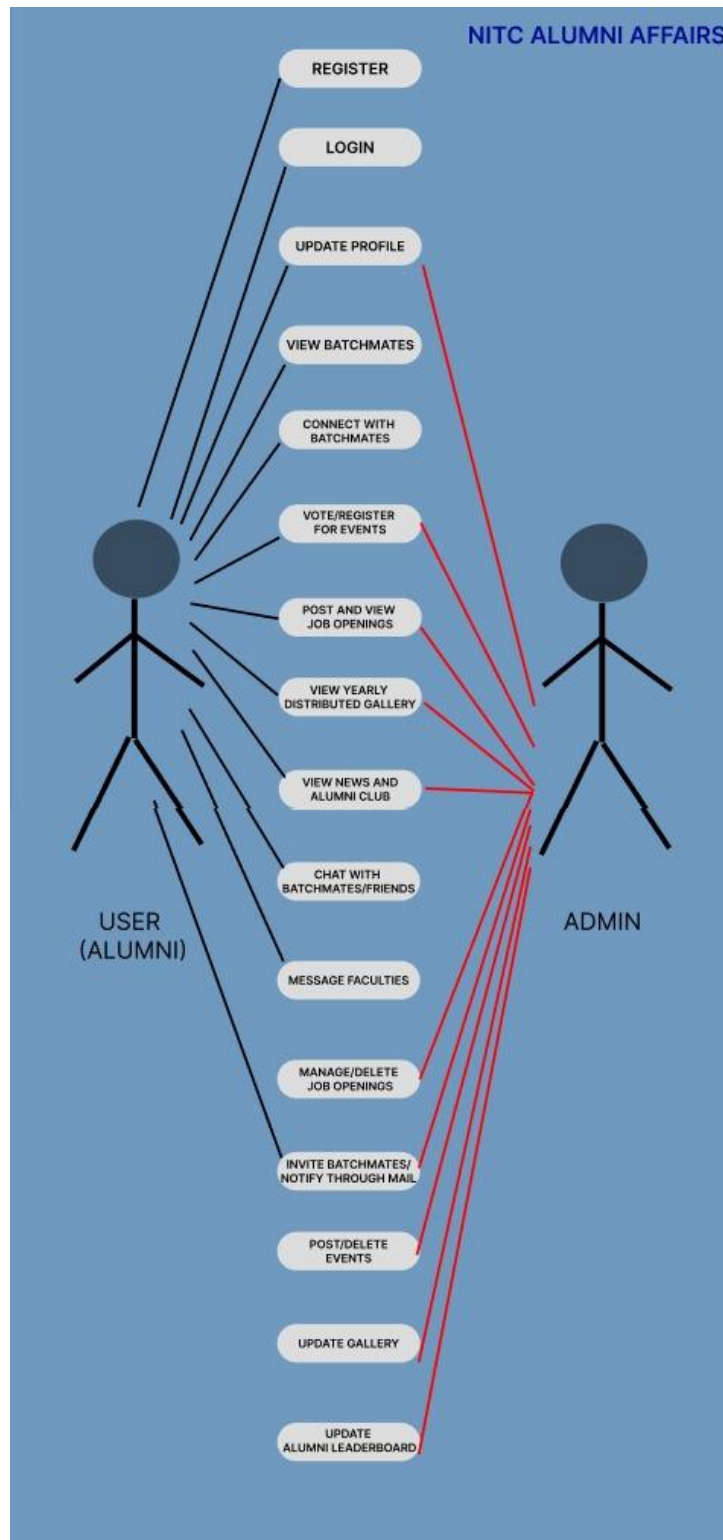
NITC ALUMNI AFFAIRS

REGISTER

LOGIN

UPDATE PROFILE

VIEW BATCHMATES

CONNECT WITH BATCHMATES

VOTE/REGISTER FOR EVENTS

POST AND VIEW JOB OPENINGS

VIEW YEARLY DISTRIBUTED GALLERY

VIEW NEWS AND ALUMNI CLUB

CHAT WITH BATCHMATES/FRIENDS

MESSAGE FACULTIES

MANAGE/DELETE JOB OPENINGS

INVITE BATCHMATES/ NOTIFY THROUGH MAIL

POST/DELETE EVENTS

UPDATE GALLERY

UPDATE ALUMNI LEADERBOARD

USER (ALUMNI)

ADMIN